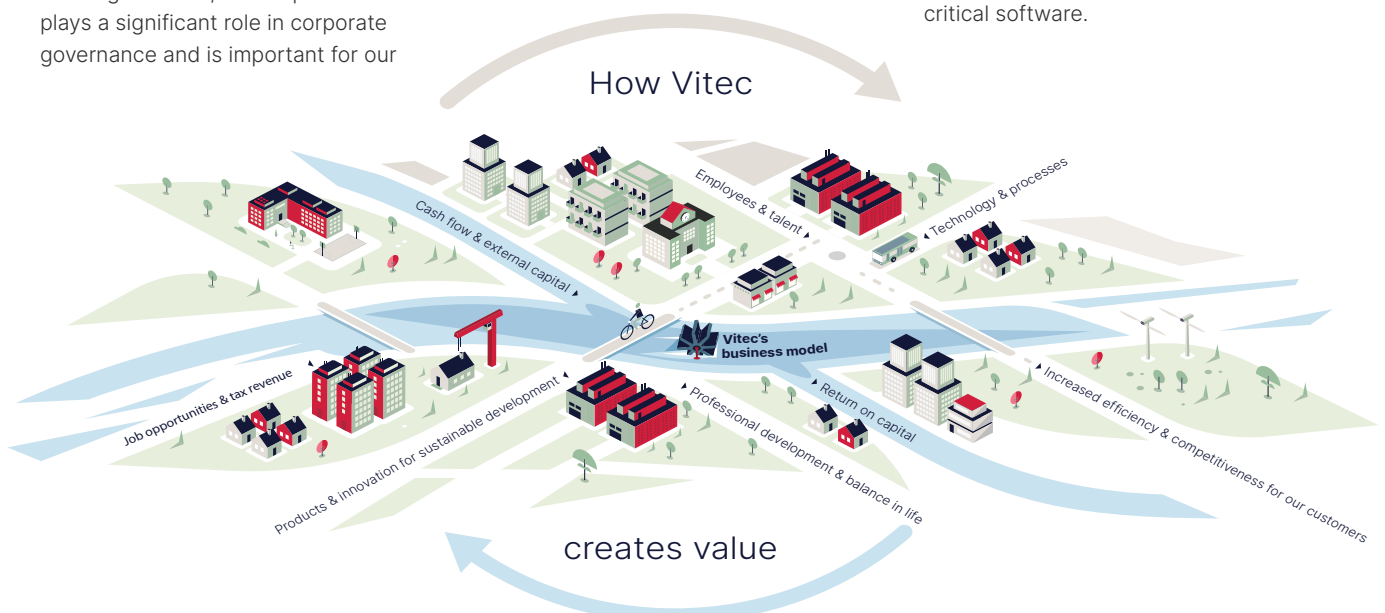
plays a significant role in corporate governance and is important for our

critical software.

How Vitec

Cash flow & external capital

Employees & talent

Technology & processes

Vitec's business model

Job opportunities & tax revenue

Products & innovation for sustainable development

Professional development & balance in life

Return on capital

Increased efficiency & competitiveness for our customers

creates value